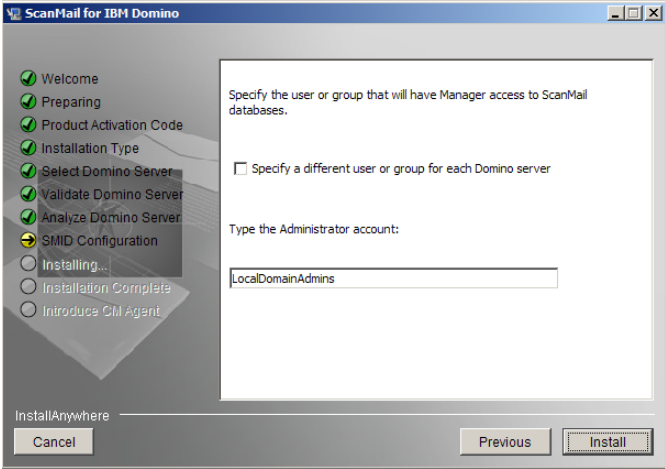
ScanMail for IBM Domino

Welcome
Preparing
Product Activation Code
Installation Type
Select Domino Server
Validate Domino Server
Analyze Domino Server
SMID Configuration
Installing...
Installation Complete
Introduce CM Agent

Specify the user or group that will have Manager access to ScanMail databases.

Specify a different user or group for each Domino server

Type the Administrator account:

LocalDomainAdmins

InstallAnywhere

Cancel

Previous

Install